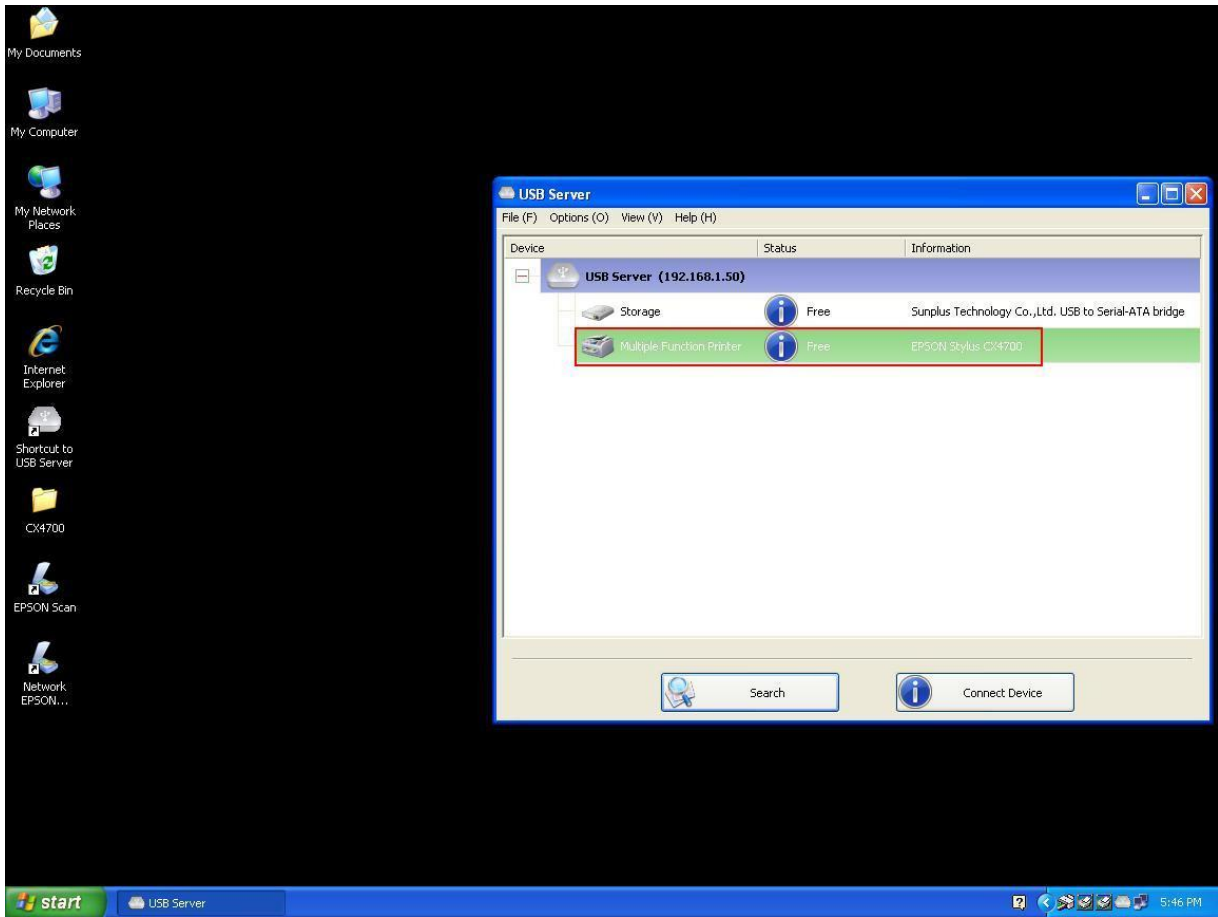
My Documents

My Computer

My Network Places

Recycle Bin

Internet Explorer

Shortcut to USB Server

CX4700

EPSON Scan

Network EPSON...

USB Server

File (F) Options (O) View (V) Help (H)

| Device | Status | Information |
|---|---|---|
| USB Server (192.168.1.50) | | |
| Storage | Free | Sunplus Technology Co.,Ltd. USB to Serial-ATA bridge |
| Multiple Function Printer | Free | EPSON Stylus CX4700 |

Search

Connect Device

start

USB Server

5:46 PM